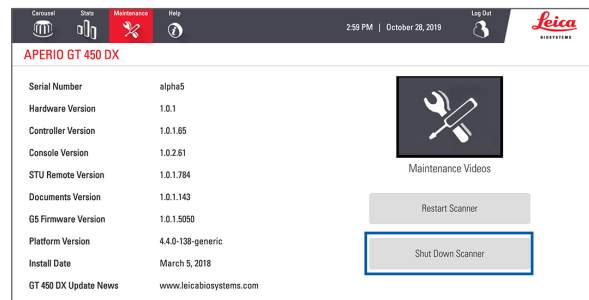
Carousel Stats Maintenance Help

2:59 PM | October 28, 2019

Log Out

Leica BIOSYSTEMS

APERIO GT 450 DX

| | |
|---|---|
| Serial Number | alpha5 |
| Hardware Version | 1.0.1 |
| Controller Version | 1.0.1.65 |
| Console Version | 1.0.2.61 |
| STU Remote Version | 1.0.1.784 |
| Documents Version | 1.0.1.143 |
| G5 Firmware Version | 1.0.1.5050 |
| Platform Version | 4.4.0-138-generic |
| Install Date | March 5, 2018 |
| GT 450 DX Update News | www.leicabiosystems.com |

Maintenance Videos

Restart Scanner

Shut Down Scanner